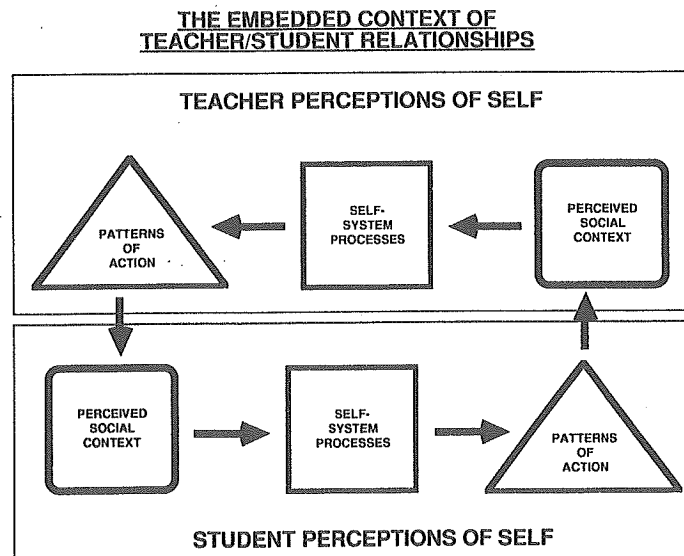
THE EMBEDDED CONTEXT OF TEACHER/STUDENT RELATIONSHIPS

TEACHER PERCEPTIONS OF SELF

PATTERNS OF ACTION

SELF-SYSTEM PROCESSES

PERCEIVED SOCIAL CONTEXT

PERCEIVED SOCIAL CONTEXT

SELF-SYSTEM PROCESSES

PATTERNS OF ACTION

STUDENT PERCEPTIONS OF SELF